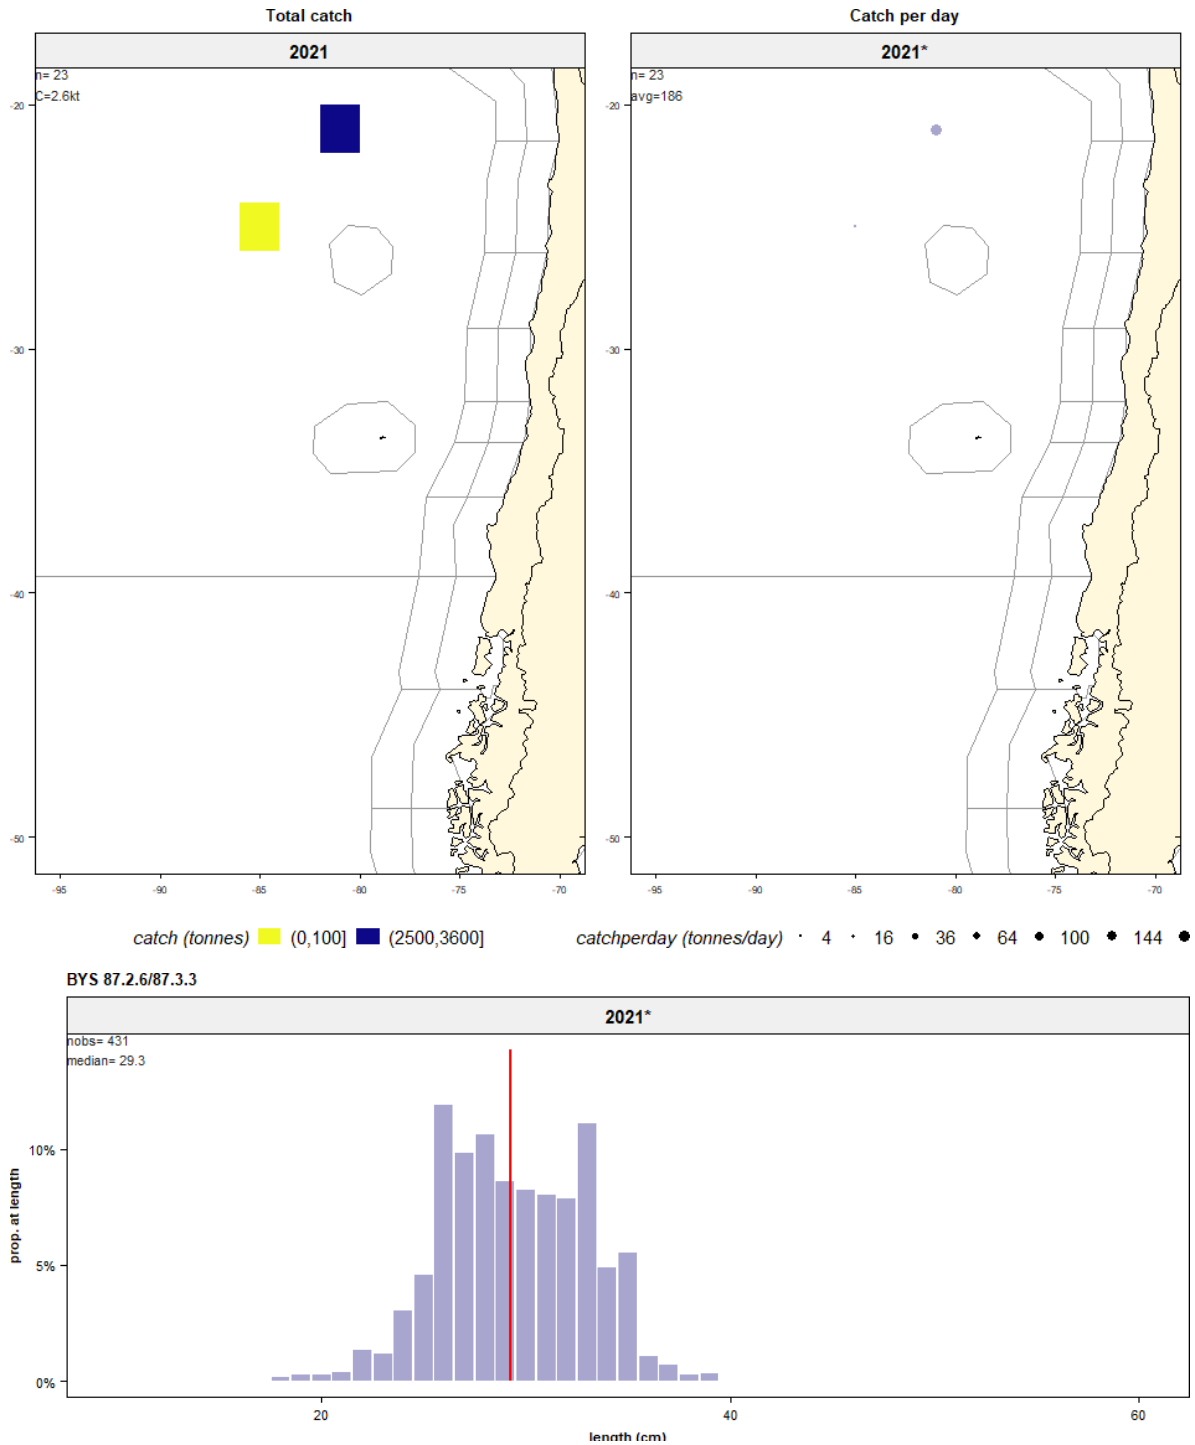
Total catch

2021

n= 23
C=2.6kt

-20
-30
-40
-50

-95 -90 -85 -80 -75 -70

Catch per day

2021*

n= 23
avg=186

-20
-30
-40
-50

-95 -90 -85 -80 -75 -70

catch (tonnes) (0,100] (2500,3600]

catchperday (tonnes/day) 4 16 36 64 100 144

BYS 87.2.6/87.3.3

2021*

nobs= 431
median= 29.3

prop. at length

10%
5%
0%

20 40 60

length (cm)